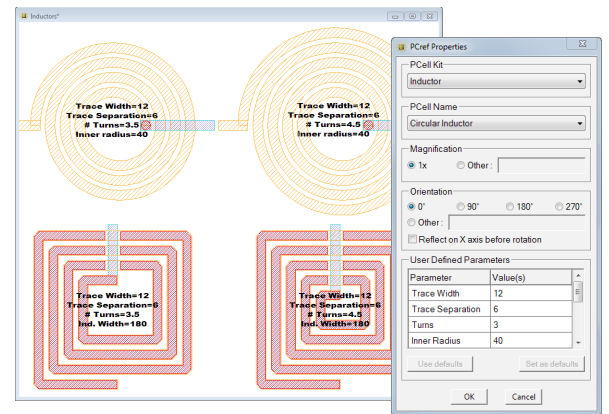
Inductors*

Trace Width=12
Trace Separation=6
# Turns=3.5
Inner radius=40

Trace Width=12
Trace Separation=6
# Turns=4.5
Inner radius=40

Trace Width=12
Trace Separation=6
# Turns=3.5
Ind. Width=180

Trace Width=12
Trace Separation=6
# Turns=4.5
Ind. Width=180

PCref Properties

PCell Kit
Inductor

PCell Name
Circular Inductor

Magnification
1x
Other :

Orientation
0°
90°
180°
270°
Other :
Reflect on X axis before rotation

User Defined Parameters

| Parameter | Value(s) |
|---|---|
| Trace Width | 12 |
| Trace Separation | 6 |
| Turns | 3 |
| Inner Radius | 40 |

Use defaults
Set as defaults

OK
Cancel